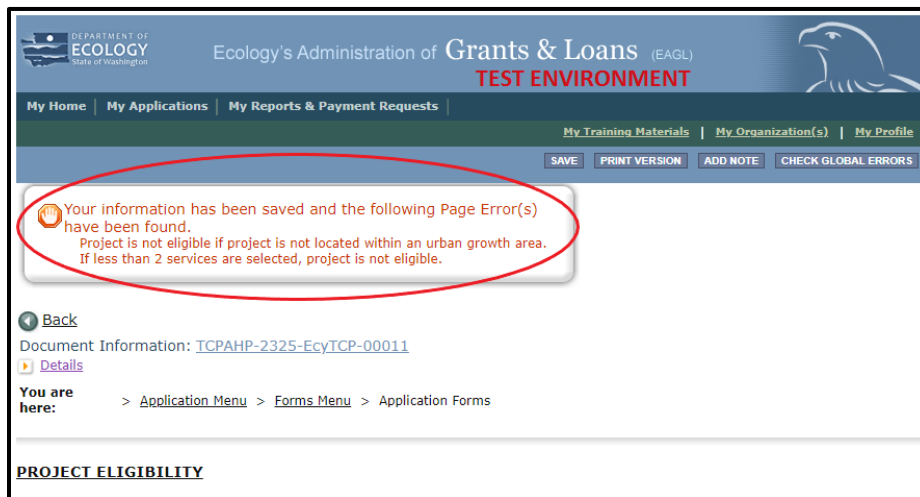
DEPARTMENT OF ECOLOGY State of Washington

Ecology's Administration of Grants & Loans (EAGL)

TEST ENVIRONMENT

My Home | My Applications | My Reports & Payment Requests |

My Training Materials | My Organization(s) | My Profile

SAVE PRINT VERSION ADD NOTE CHECK GLOBAL ERRORS

Your information has been saved and the following Page Error(s) have been found.
Project is not eligible if project is not located within an urban growth area.
If less than 2 services are selected, project is not eligible.

Back

Document Information: TCPAHP-2325-EcyTCP-00011

Details

You are here: > Application Menu > Forms Menu > Application Forms

PROJECT ELIGIBILITY